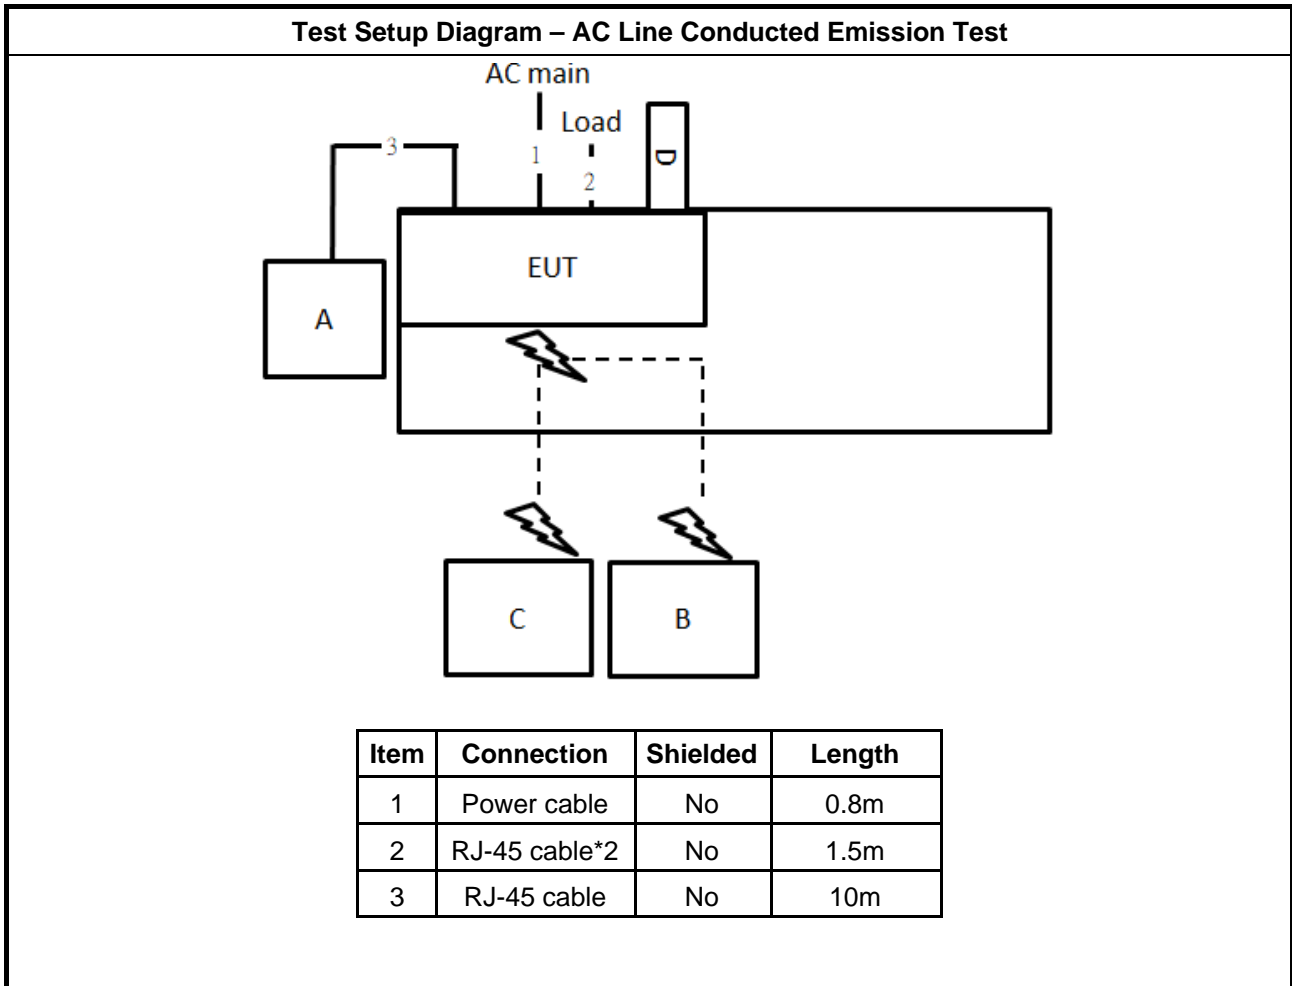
Test Setup Diagram – AC Line Conducted Emission Test

AC main

Load

3

1

2

D

EUT

A

C

B

| Item | Connection | Shielded | Length |
|---|---|---|---|
| 1 | Power cable | No | 0.8m |
| 2 | RJ-45 cable*2 | No | 1.5m |
| 3 | RJ-45 cable | No | 10m |